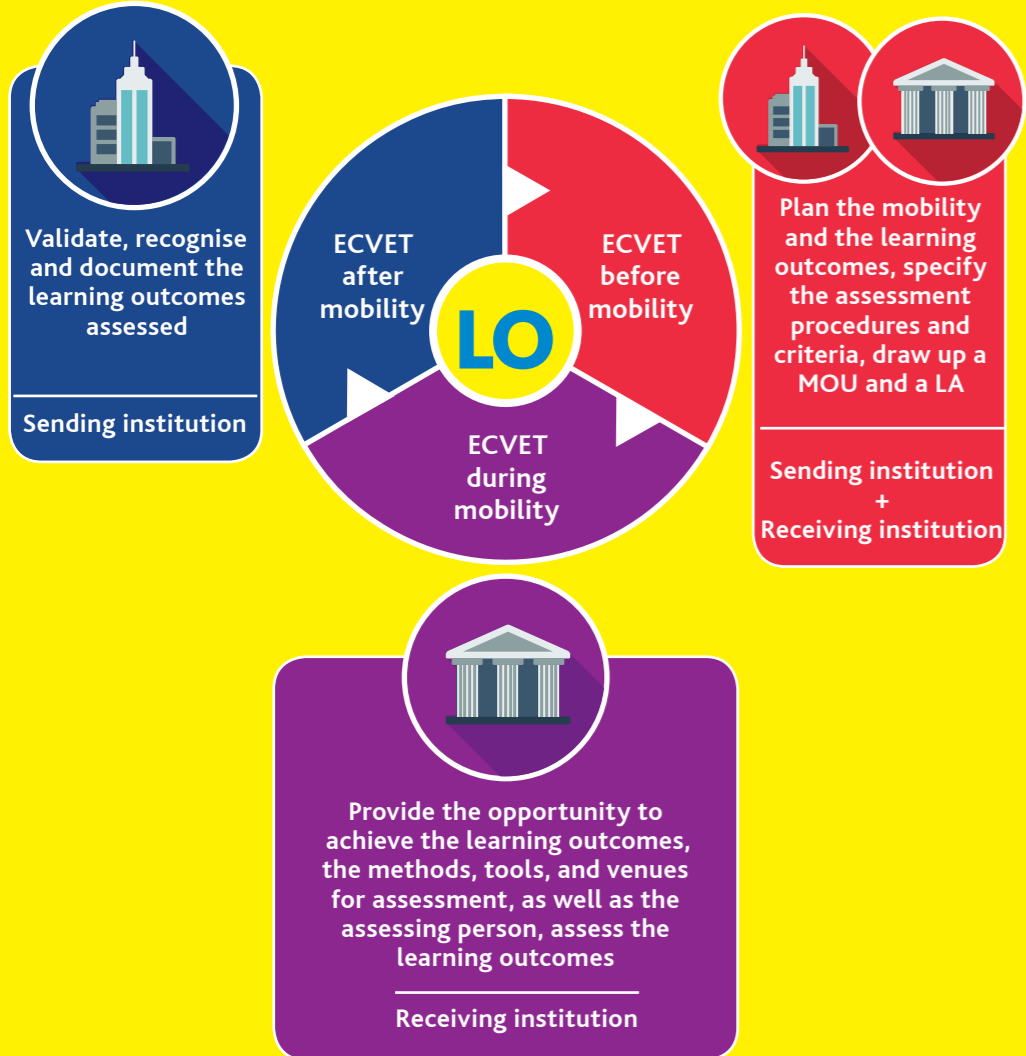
Validate, recognise and document the learning outcomes assessed

Sending institution

ECVET after mobility

ECVET before mobility

LO

ECVET during mobility

Plan the mobility and the learning outcomes, specify the assessment procedures and criteria, draw up a MOU and a LA

Sending institution
+
Receiving institution

Provide the opportunity to achieve the learning outcomes, the methods, tools, and venues for assessment, as well as the assessing person, assess the learning outcomes

Receiving institution